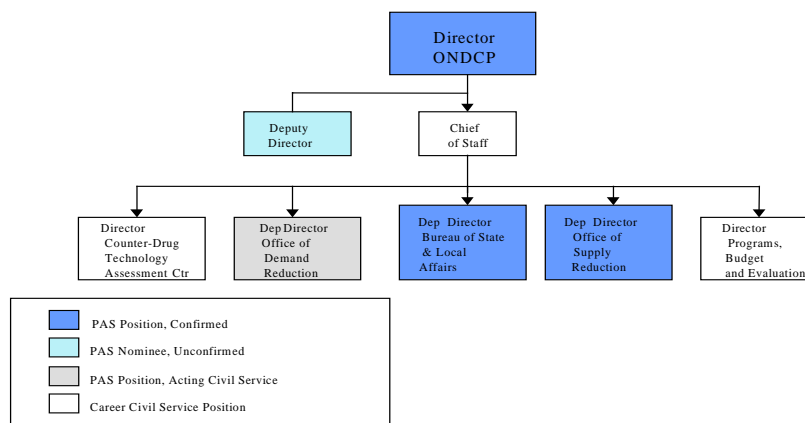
Director ONDCP

Deputy Director

Chief of Staff

Director Counter-Drug Technology Assessment Ctr

Dep Director Office of Demand Reduction

Dep Director Bureau of State & Local Affairs

Dep Director Office of Supply Reduction

Director Programs, Budget and Evaluation

PAS Position, Confirmed

PAS Nominee, Unconfirmed

PAS Position, Acting Civil Service

Career Civil Service Position